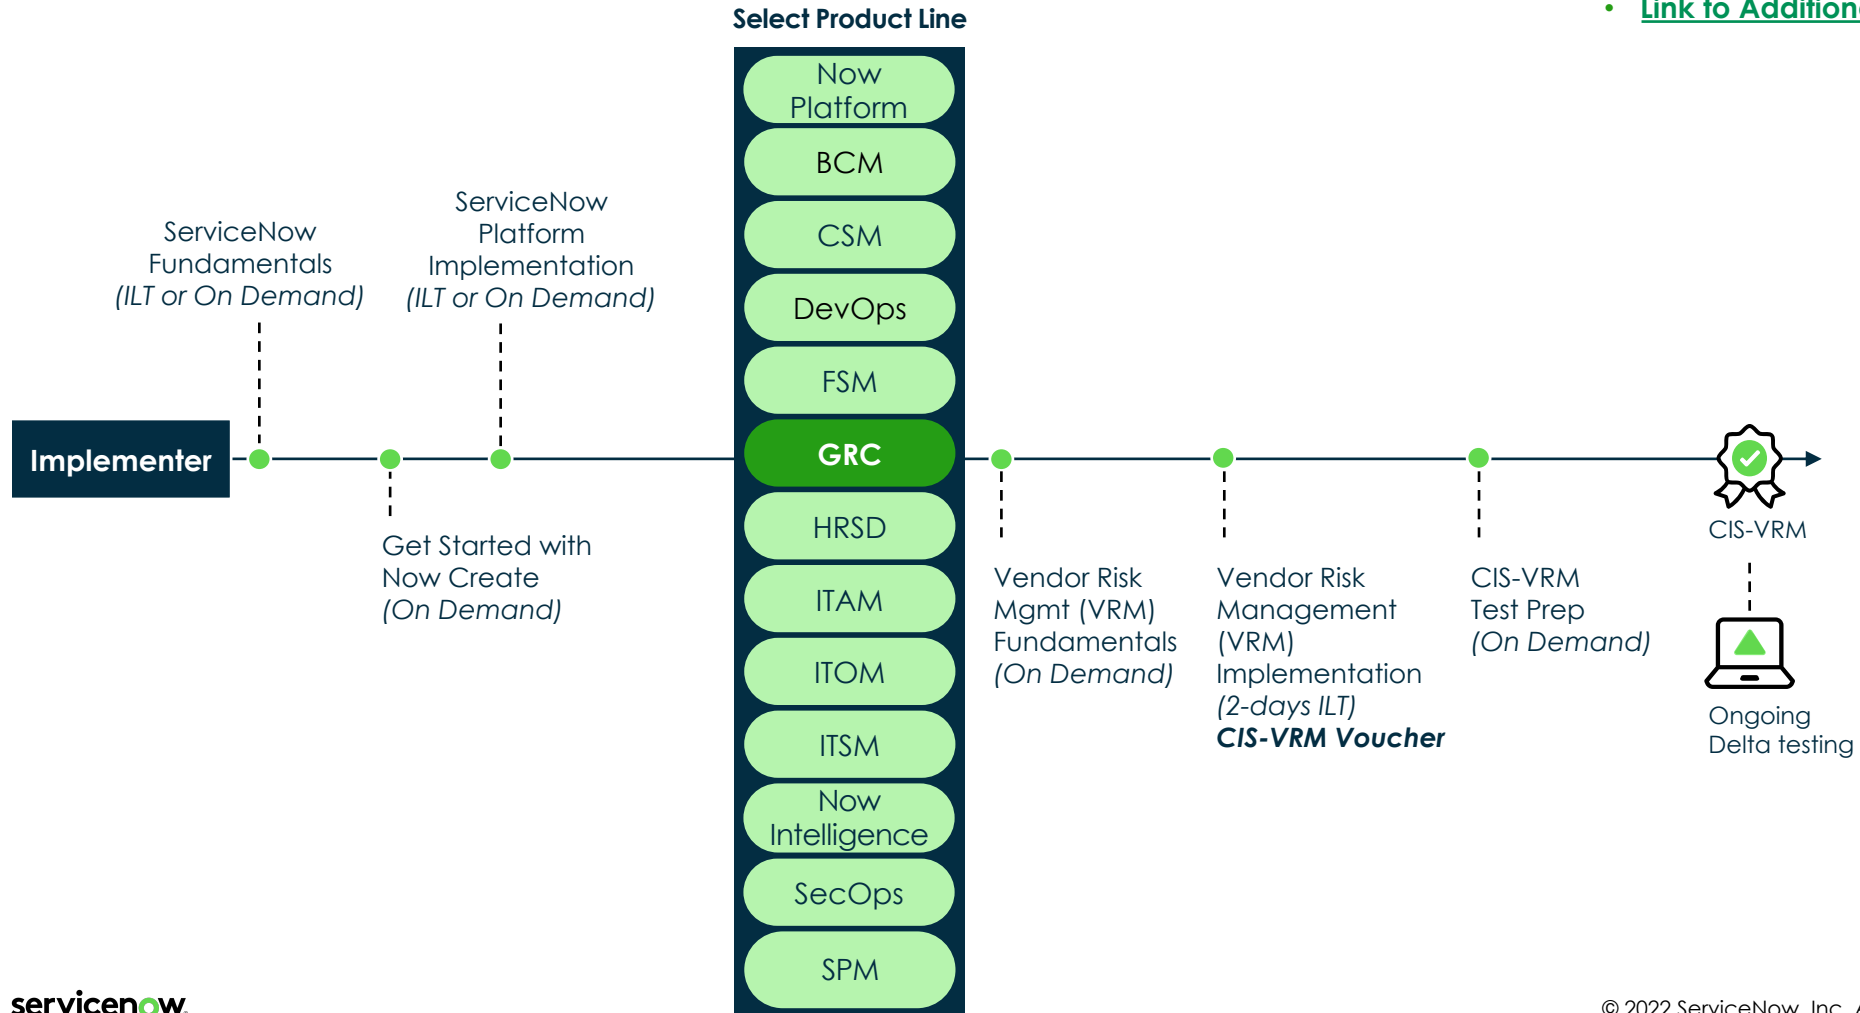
Select Product Line

• Link to Addition

Now Platform

BCM

CSM

DevOps

FSM

GRC

HRSD

ITAM

ITOM

ITSM

Now Intelligence

SecOps

SPM

Implementer

ServiceNow Fundamentals (ILT or On Demand)

Get Started with Now Create (On Demand)

ServiceNow Platform Implementation (ILT or On Demand)

Vendor Risk Mgmt (VRM) Fundamentals (On Demand)

Vendor Risk Management (VRM) Implementation (2-days ILT) **CIS-VRM Voucher**

CIS-VRM Test Prep (On Demand)

CIS-VRM

Ongoing Delta testing

servicenow

© 2022 ServiceNow, Inc.